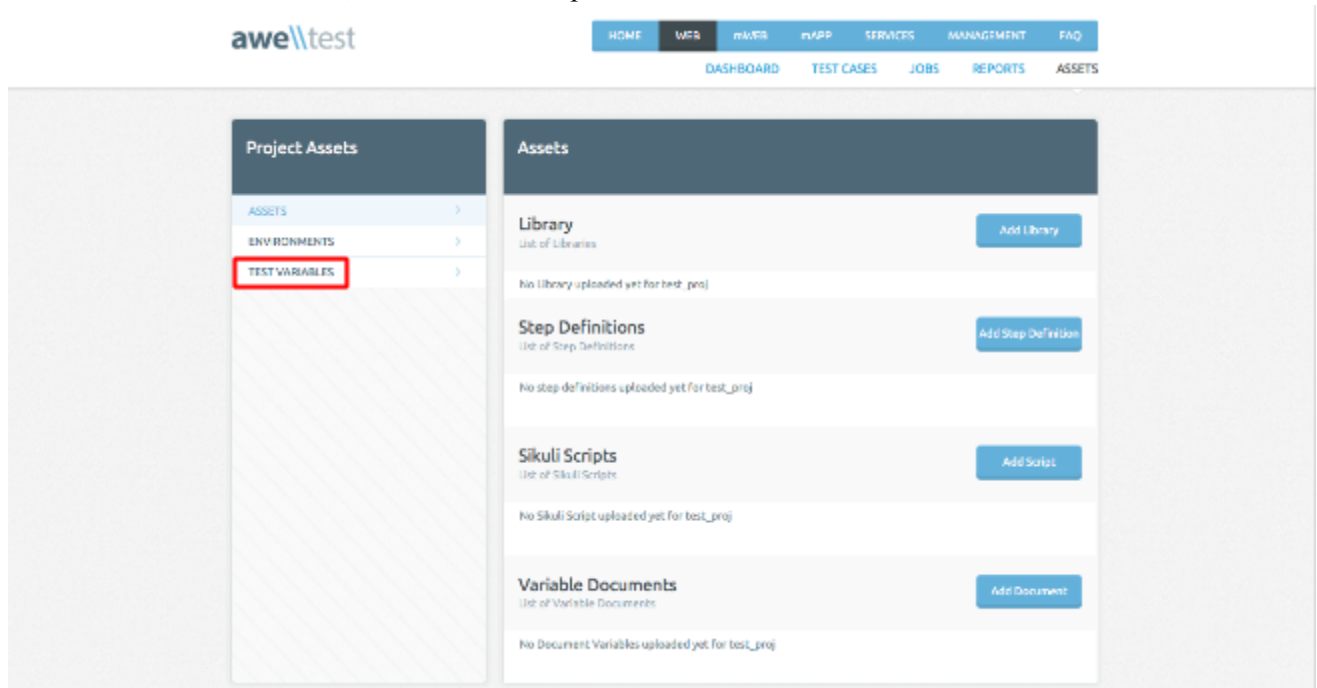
awe\\test

HOME WEB mWEB mAPP SERVICES MANAGEMENT FAQ

DASHBOARD TEST CASES JOBS REPORTS ASSETS

Project Assets

ASSETS
ENVIRONMENTS
TEST VARIABLES

Assets

Library
List of Libraries
Add Library
No Library uploaded yet for test_proj

Step Definitions
List of Step Definitions
Add Step Definition
No step definitions uploaded yet for test_proj

Sikuli Scripts
List of Sikuli Scripts
Add Script
No Sikuli Script uploaded yet for test_proj

Variable Documents
List of Variable Documents
Add Document
No Document Variables uploaded yet for test_proj